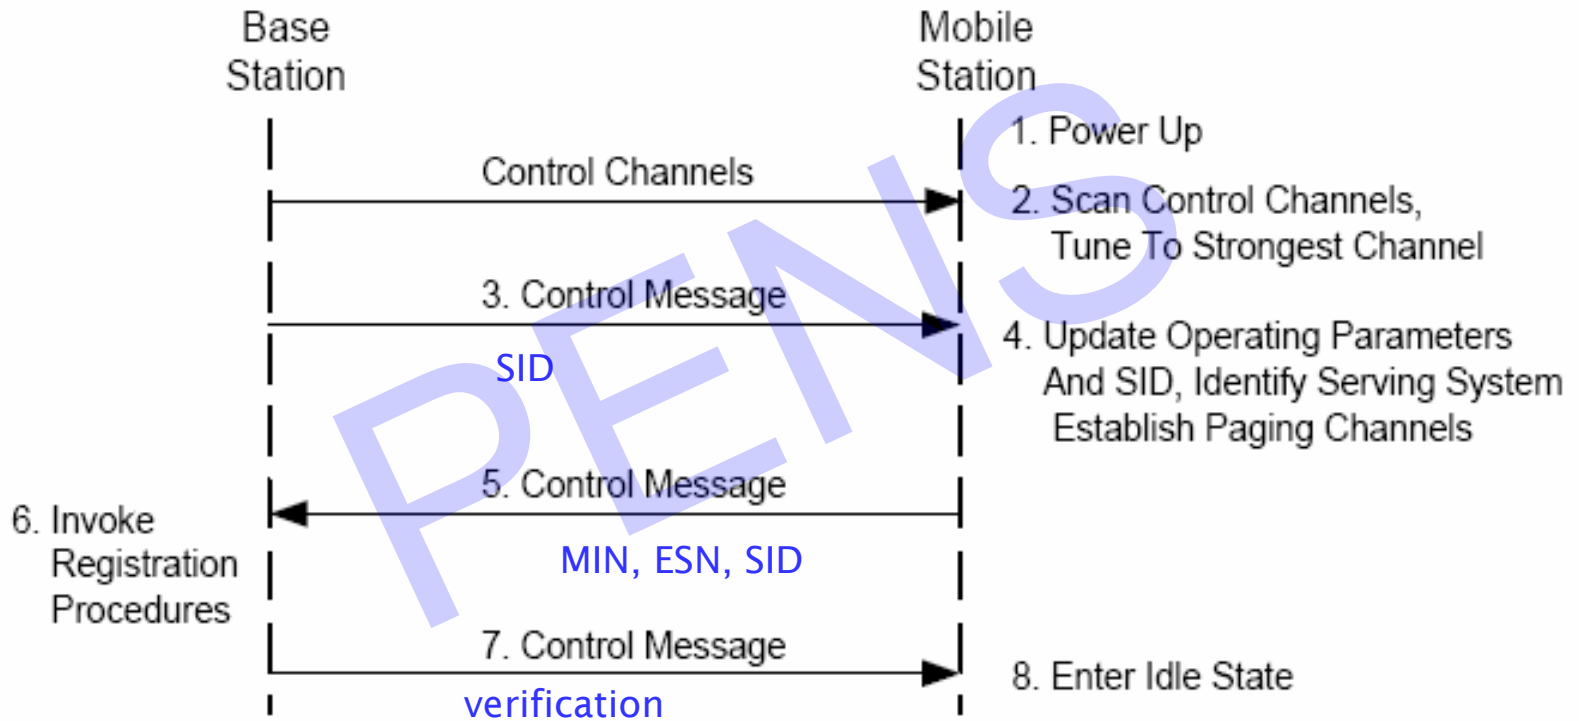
Base Station

Mobile Station

1. Power Up

Control Channels

2. Scan Control Channels, Tune To Strongest Channel

3. Control Message

SID

4. Update Operating Parameters And SID, Identify Serving System Establish Paging Channels

5. Control Message

6. Invoke Registration Procedures

MIN, ESN, SID

7. Control Message

8. Enter Idle State

verification

PENS